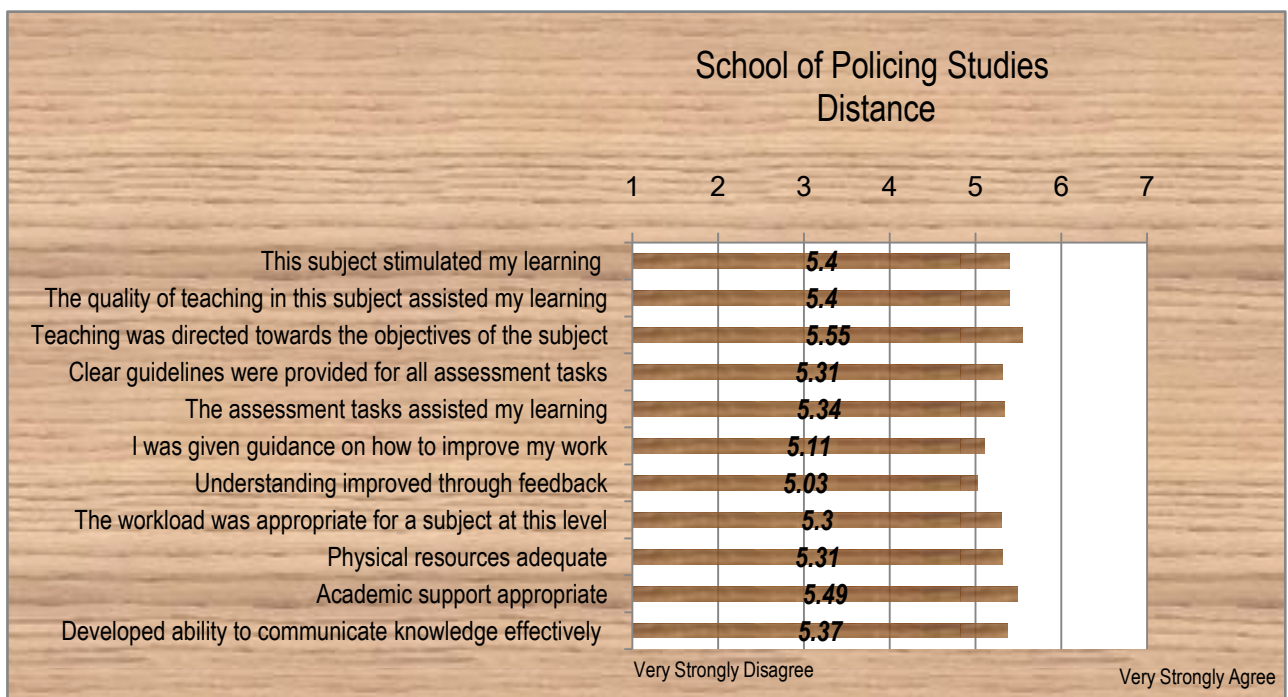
School of Policing Studies
Distance

1 2 3 4 5 6 7

| | |
|---|---|
| This subject stimulated my learning | 5.4 |
| The quality of teaching in this subject assisted my learning | 5.4 |
| Teaching was directed towards the objectives of the subject | 5.55 |
| Clear guidelines were provided for all assessment tasks | 5.31 |
| The assessment tasks assisted my learning | 5.34 |
| I was given guidance on how to improve my work | 5.11 |
| Understanding improved through feedback | 5.03 |
| The workload was appropriate for a subject at this level | 5.3 |
| Physical resources adequate | 5.31 |
| Academic support appropriate | 5.49 |
| Developed ability to communicate knowledge effectively | 5.37 |

Very Strongly Disagree

Very Strongly Agree